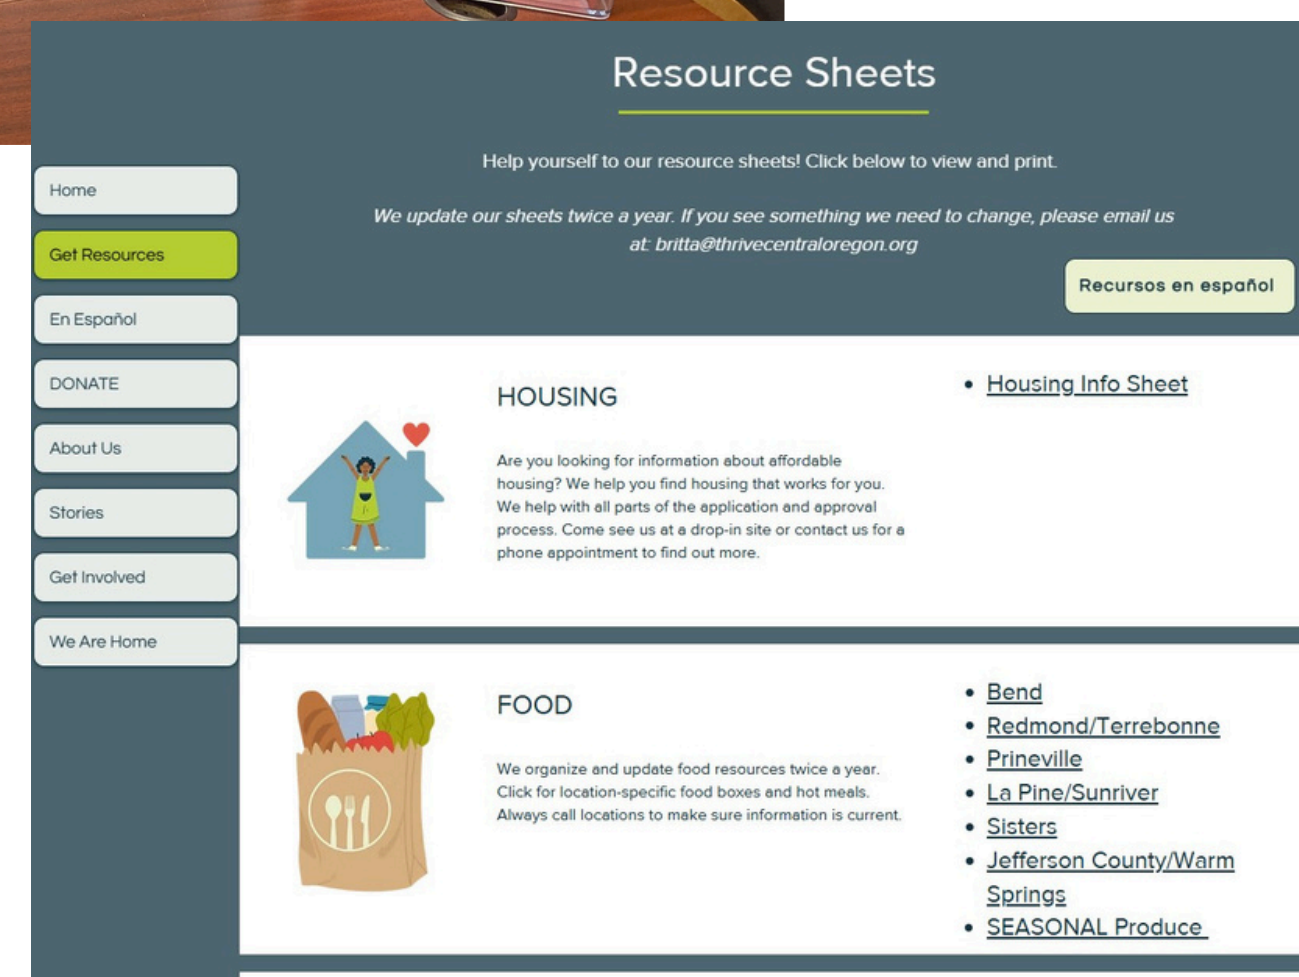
Resource Sheets

Help yourself to our resource sheets! Click below to view and print.

We update our sheets twice a year. If you see something we need to change, please email us at: britta@thrivecentraloregon.org

Recursos en español

Home
Get Resources
En Español
DONATE
About Us
Stories
Get Involved
We Are Home

HOUSING

Are you looking for information about affordable housing? We help you find housing that works for you. We help with all parts of the application and approval process. Come see us at a drop-in site or contact us for a phone appointment to find out more.

- Housing Info Sheet

FOOD

We organize and update food resources twice a year. Click for location-specific food boxes and hot meals. Always call locations to make sure information is current.

- Bend
- Redmond/Terrebonne
- Prineville
- La Pine/Sunriver
- Sisters
- Jefferson County/Warm Springs
- SEASONAL Produce